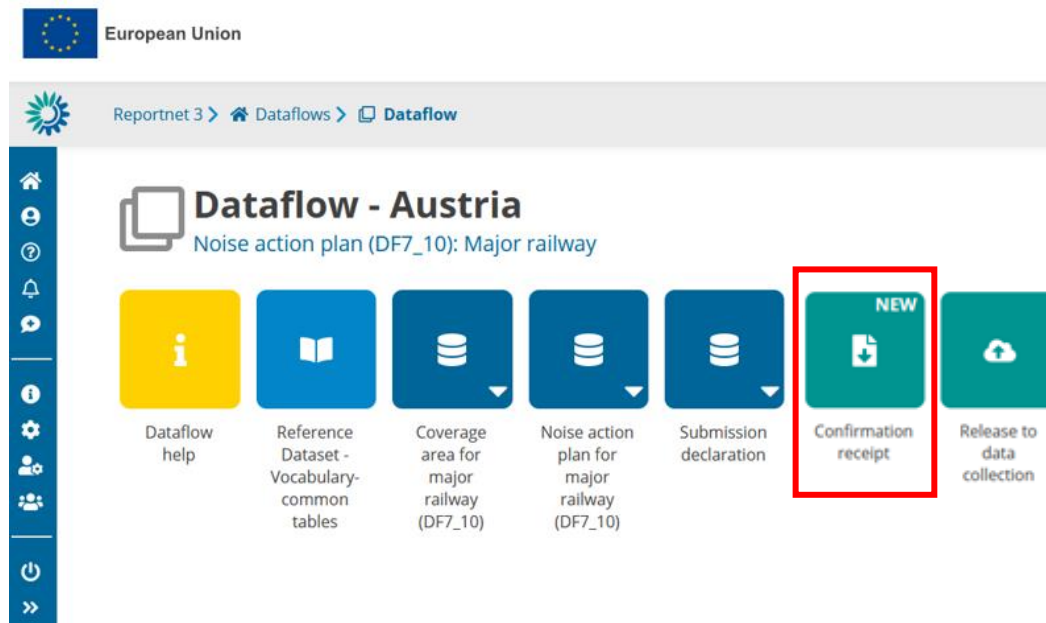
European Union

Reportnet 3 > Dataflows > Dataflow

Dataflow - Austria

Noise action plan (DF7_10): Major railway

Dataflow help

Reference Dataset - Vocabulary-common tables

Coverage area for major railway (DF7_10)

Noise action plan for major railway (DF7_10)

Submission declaration

NEW

Confirmation receipt

Release to data collection